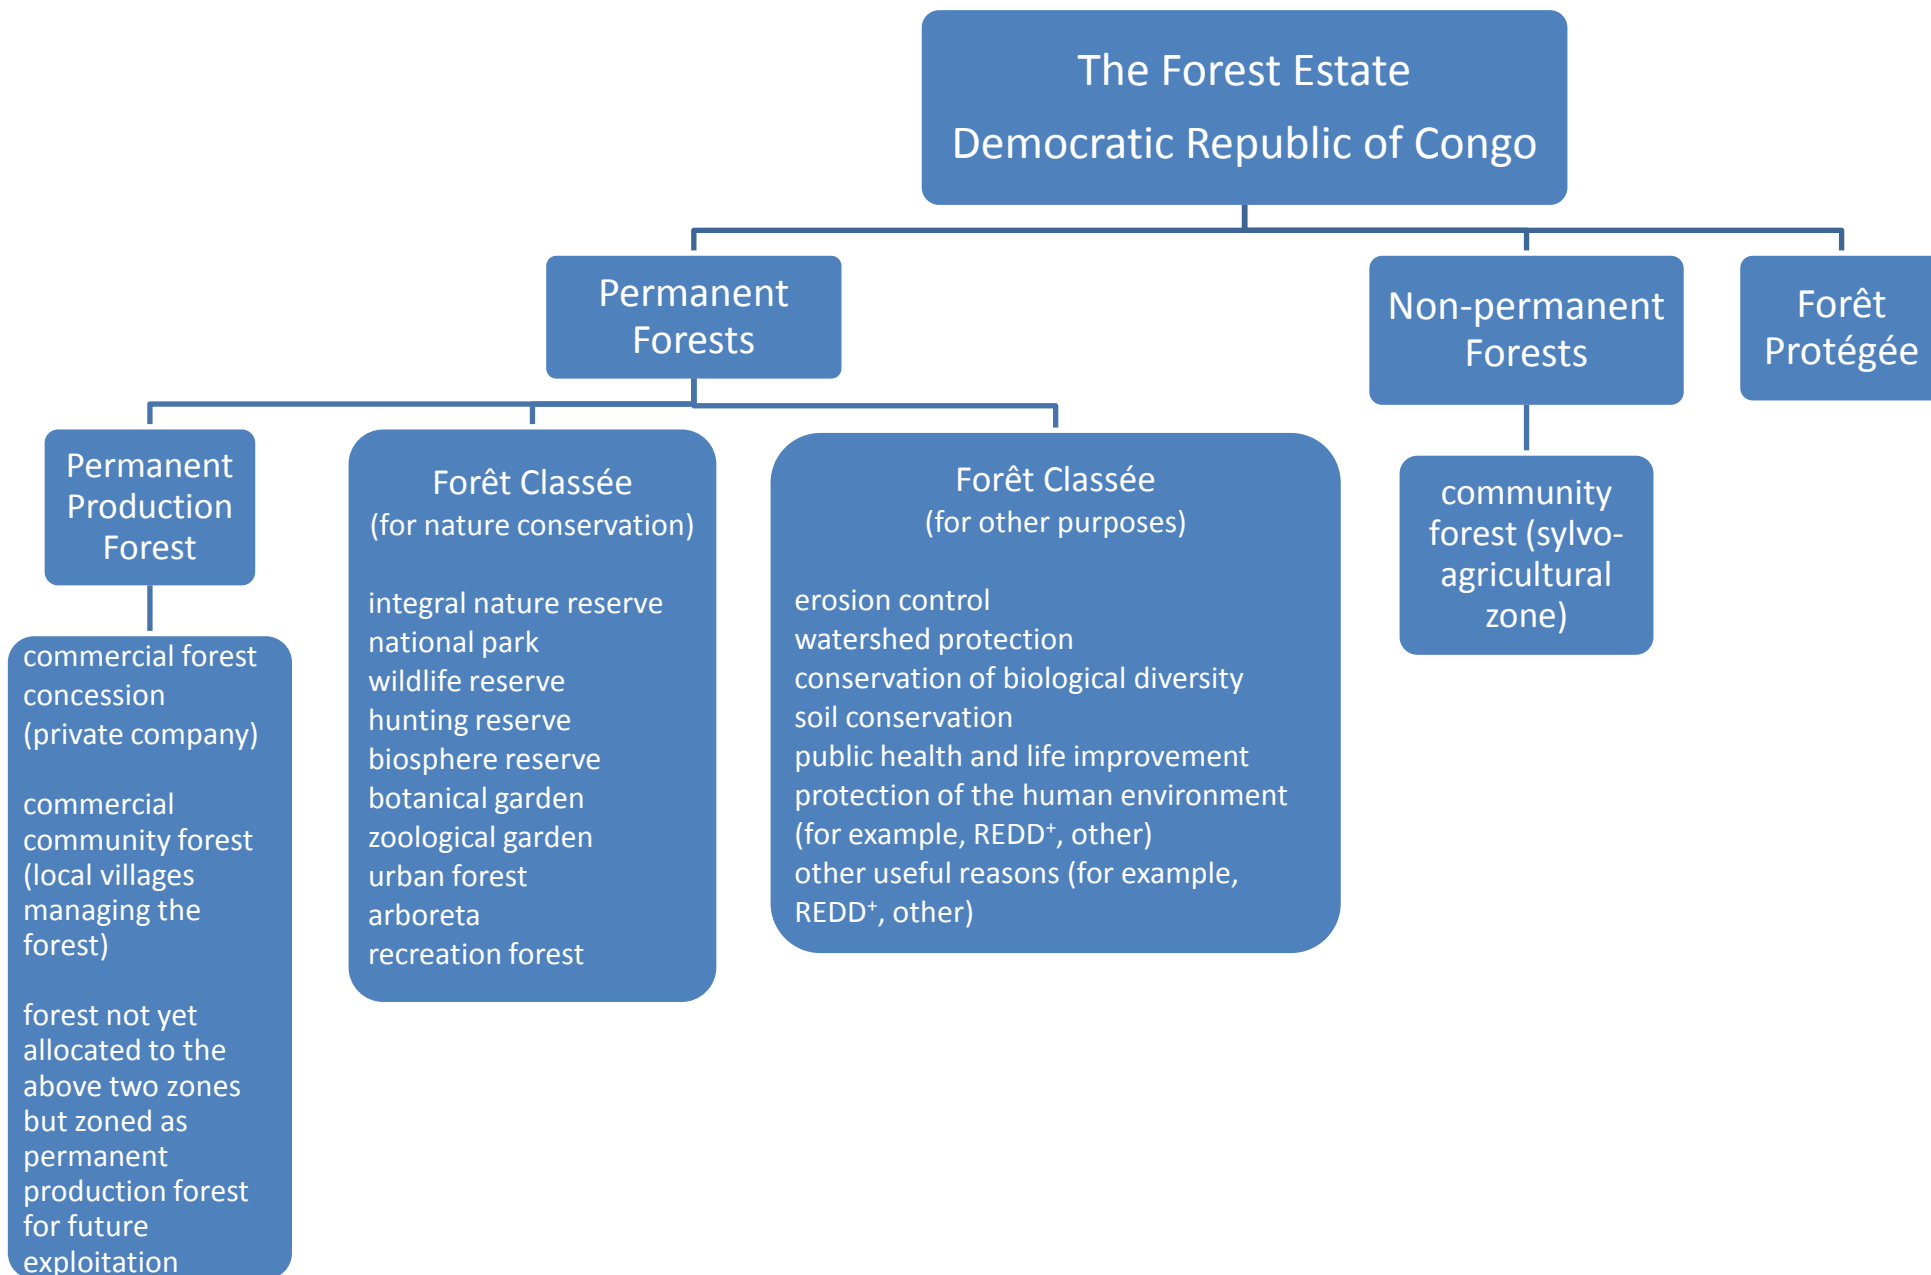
The Forest Estate

Democratic Republic of Congo

Permanent Forests

Non-permanent Forests

Forêt Protégée

Permanent Production Forest

commercial forest concession (private company)

commercial community forest (local villages managing the forest)

forest not yet allocated to the above two zones but zoned as permanent production forest for future exploitation

Forêt Classée
(for nature conservation)

integral nature reserve
national park
wildlife reserve
hunting reserve
biosphere reserve
botanical garden
zoological garden
urban forest
arboreta
recreation forest

Forêt Classée
(for other purposes)

erosion control
watershed protection
conservation of biological diversity
soil conservation
public health and life improvement
protection of the human environment (for example, REDD$^{+}$, other)
other useful reasons (for example, REDD$^{+}$, other)

community forest (sylvo-agricultural zone)